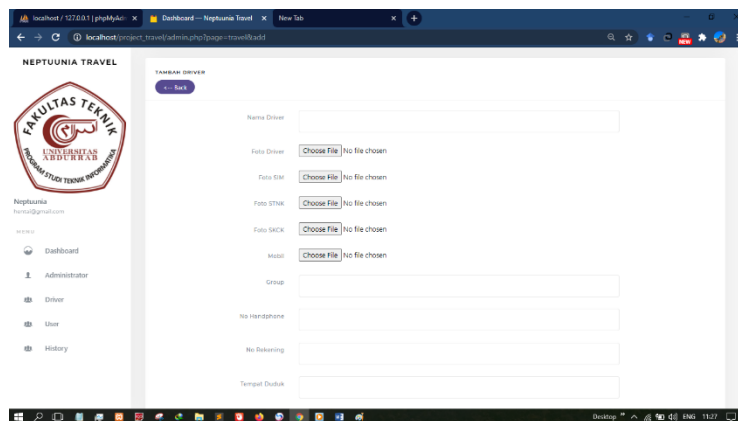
localhost / 127.0.0.1 | phpMyAdr ×
Dashboard — Neptuunia Travel ×
New Tab ×

localhost/project_travel/admin.php?page=travel&add

NEPTUUNIA TRAVEL

FAKULTAS TEKNIK
UNIVERSITAS ABDURRAB
PROGRAM STUDI TEKNIK INFORMATIKA

Neptuunia
hental@gmail.com

MENU

Dashboard
Administrator
Driver
User
History

TAMBAH DRIVER
← Back

Nama Driver

Foto Driver Choose File No file chosen

Foto SIM Choose File No file chosen

Foto STNK Choose File No file chosen

Foto SKCK Choose File No file chosen

Mobil Choose File No file chosen

Group

No Handphone

No Rekening

Tempat Duduk

Desktop ENG 11:27